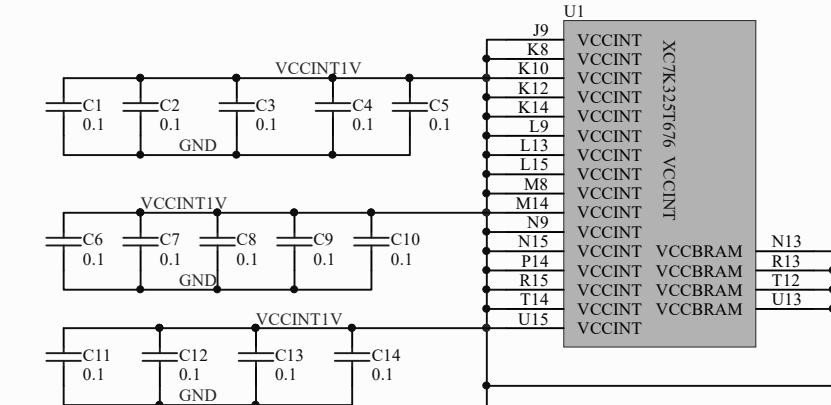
U1

J9 VCCINT
K8 VCCINT
K10 VCCINT
K12 VCCINT
K14 VCCINT
L9 VCCINT
L13 VCCINT
L15 VCCINT
M8 VCCINT
M14 VCCINT
N9 VCCINT
N15 VCCINT
P14 VCCINT
R15 VCCINT
T14 VCCINT
U15 VCCINT

XC7K325T676 VCCINT

VCCBRAM N13
VCCBRAM R13
VCCBRAM T12
VCCBRAM U13

VCCINT1V
C1 0.1
C2 0.1
C3 0.1
C4 0.1
C5 0.1
GND

VCCINT1V
C6 0.1
C7 0.1
C8 0.1
C9 0.1
C10 0.1
GND

VCCINT1V
C11 0.1
C12 0.1
C13 0.1
C14 0.1
GND